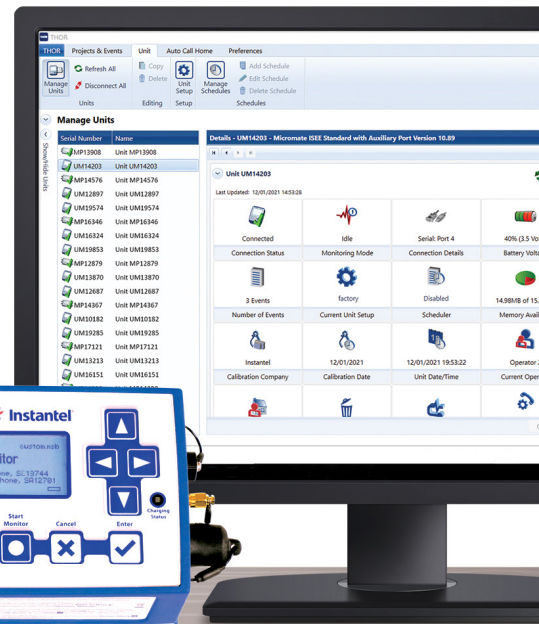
THOR

THOR Projects & Events Unit Auto Call Home Preferences

Manage Units
Refresh All
Disconnect All
Units

Copy
Delete
Editing

Unit Setup
Setup

Manage Schedules
Add Schedule
Edit Schedule
Delete Schedule
Schedules

Manage Units

Show/Hide Units

| Serial Number | Name |
|---|---|
| MP13908 | Unit MP13908 |
| UM14203 | Unit UM14203 |
| MP14576 | Unit MP14576 |
| UM12897 | Unit UM12897 |
| UM19574 | Unit UM19574 |
| MP16346 | Unit MP16346 |
| UM16324 | Unit UM16324 |
| UM19853 | Unit UM19853 |
| MP12879 | Unit MP12879 |
| UM13870 | Unit UM13870 |
| UM12687 | Unit UM12687 |
| MP14367 | Unit MP14367 |
| UM10182 | Unit UM10182 |
| UM19285 | Unit UM19285 |
| MP17121 | Unit MP17121 |
| UM13213 | Unit UM13213 |
| UM16151 | Unit UM16151 |

Details - UM14203 - Micromate ISEE Standard with Auxiliary Port Version 10.89

Unit UM14203

Last Updated: 12/01/2021 14:53:26

| Connected | Idle | Serial: Port 4 | 40% (3.5 Vo |
|---|---|---|---|
| Connection Status | Monitoring Mode | Connection Details | Battery Volta |
| 3 Events | factory | Disabled | 14.98MB of 15. |
| Number of Events | Current Unit Setup | Scheduler | Memory Avail |
| Instantel | 12/01/2021 | 12/01/2021 19:53:22 | Operator |
| Calibration Company | Calibration Date | Unit Date/Time | Current Oper |

Instantel

custom.mlb
itor
one, SE13744
hone, SE12701

Start Monitor
Cancel
Enter
Charging Status